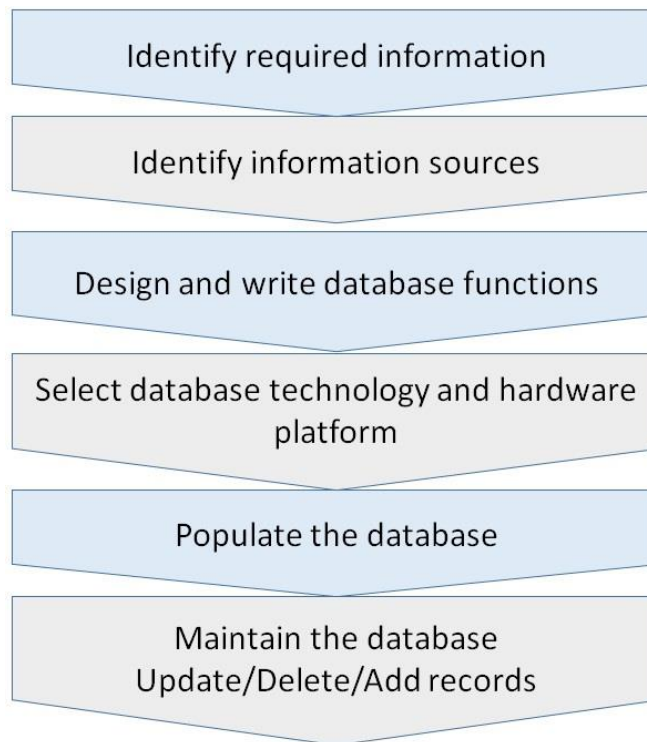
Identify required information

Identify information sources

Design and write database functions

Select database technology and hardware platform

Populate the database

Maintain the database
Update/Delete/Add records